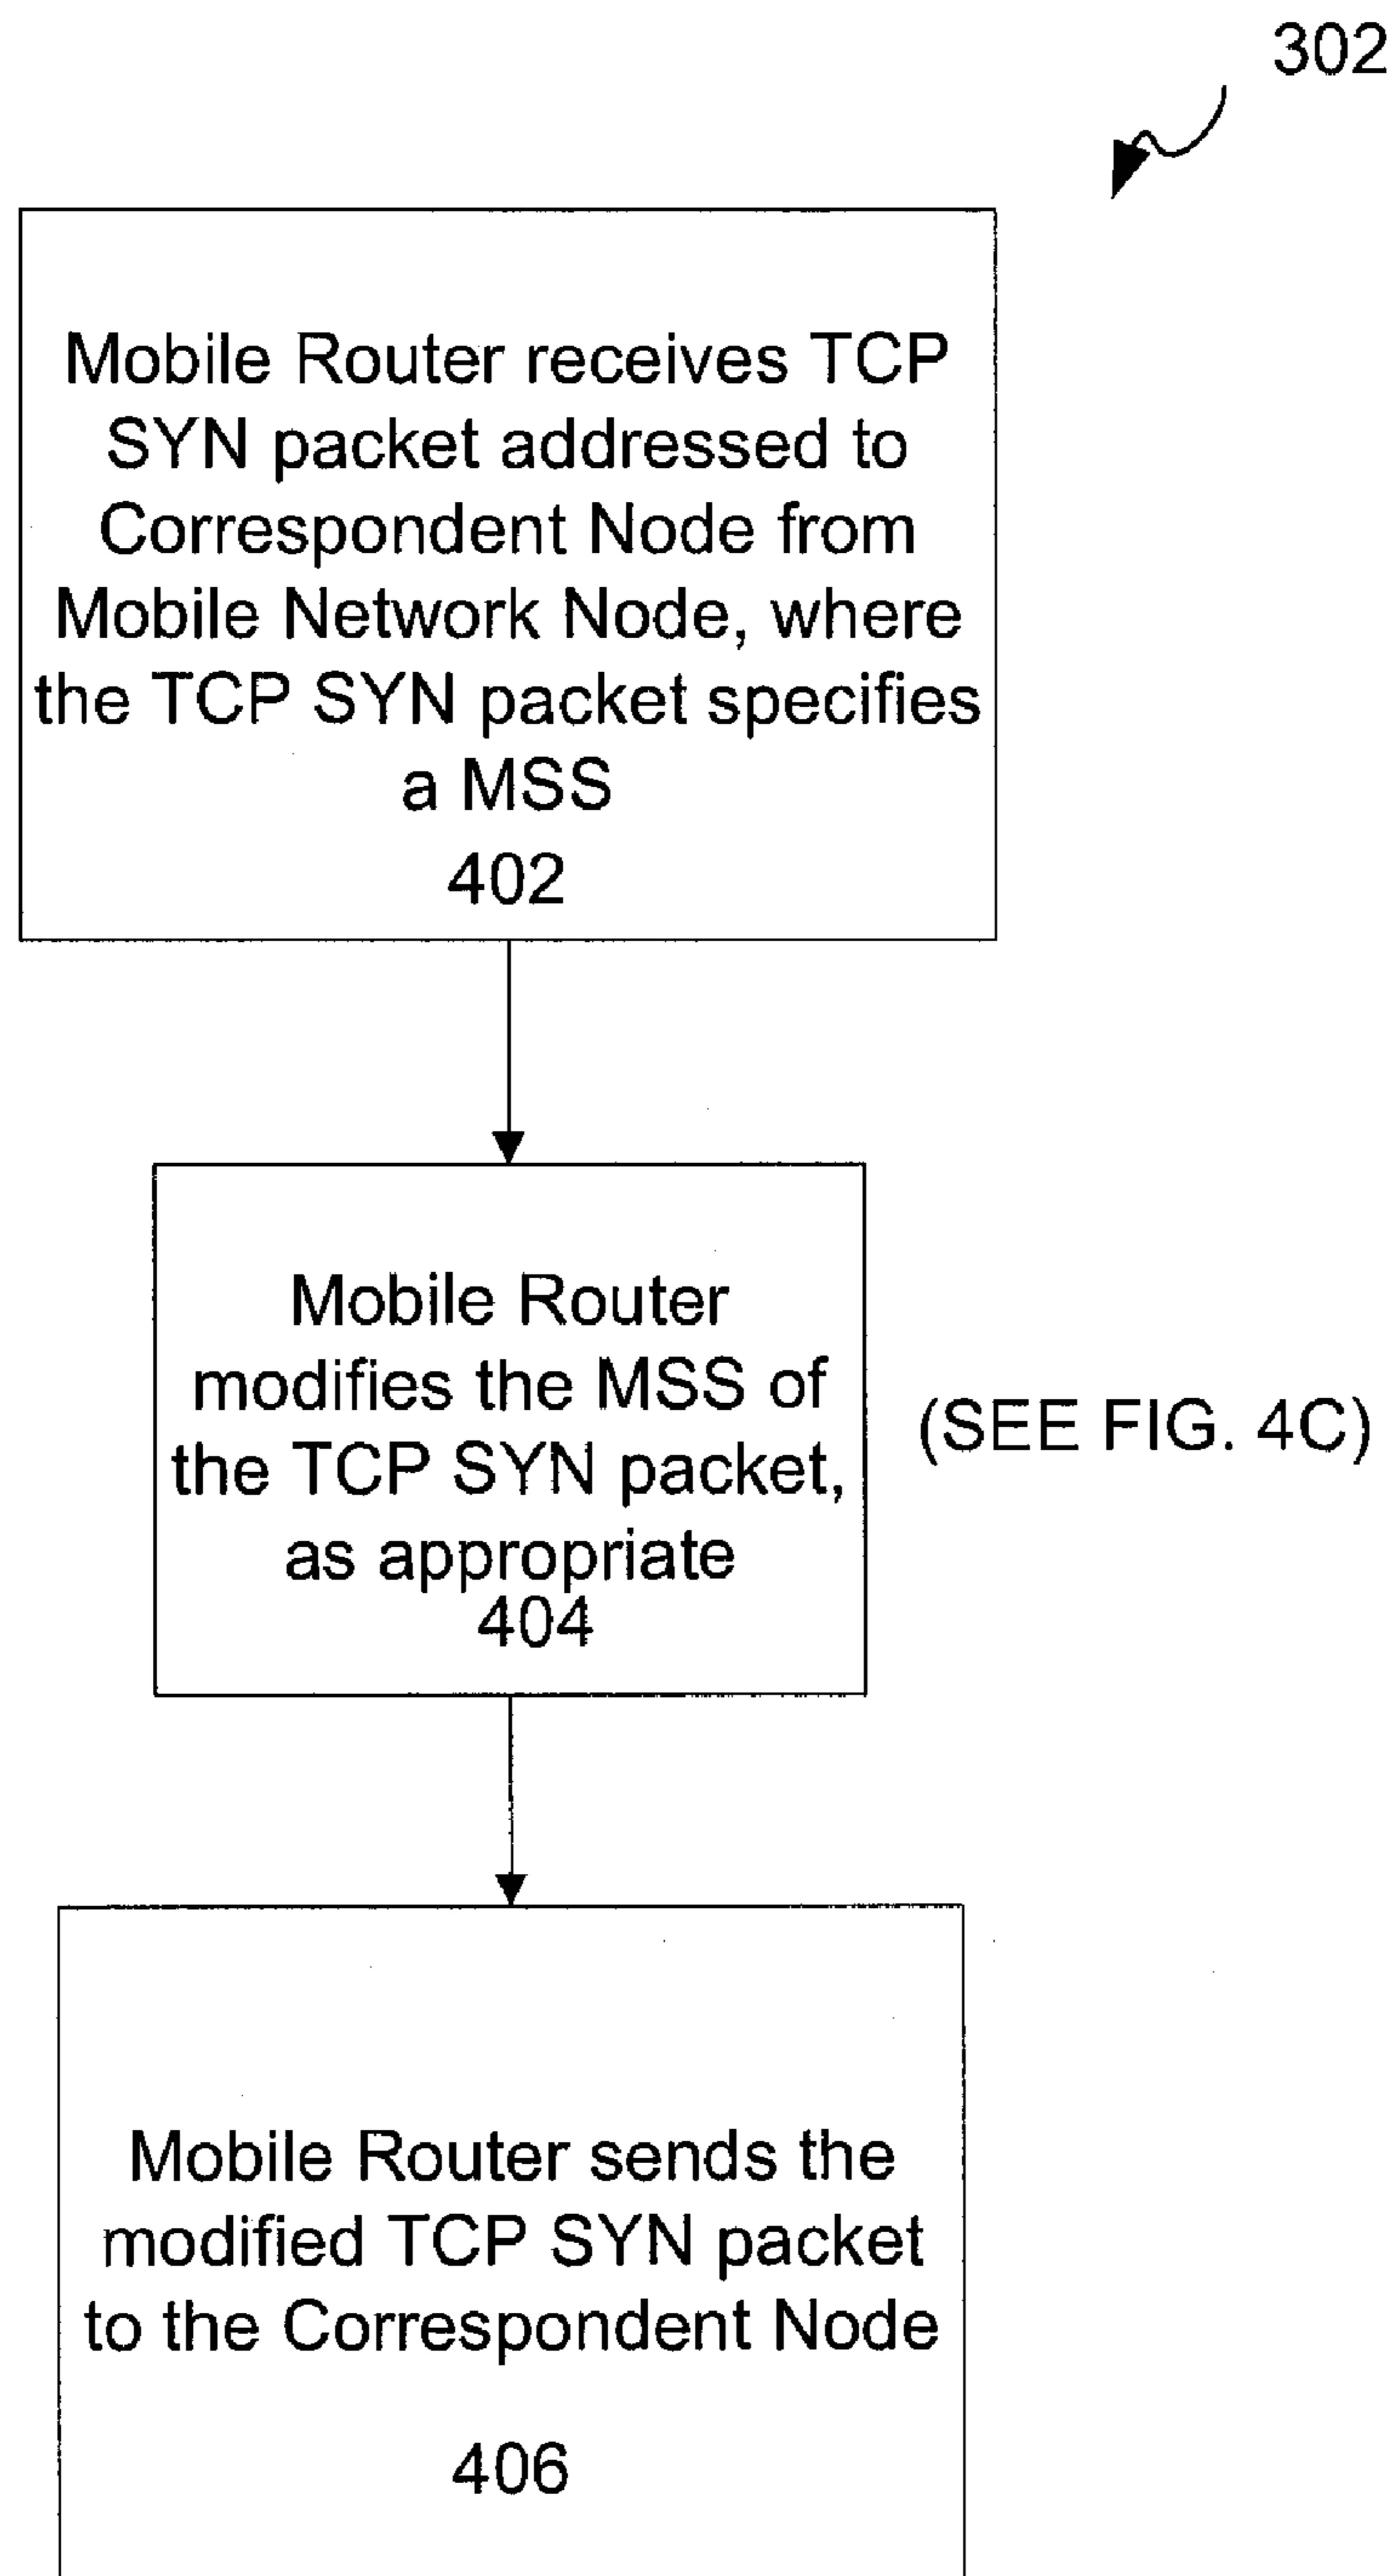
302

Mobile Router receives TCP SYN packet addressed to Correspondent Node from Mobile Network Node, where the TCP SYN packet specifies a MSS
402

Mobile Router modifies the MSS of the TCP SYN packet, as appropriate
404

(SEE FIG. 4C)

Mobile Router sends the modified TCP SYN packet to the Correspondent Node

406